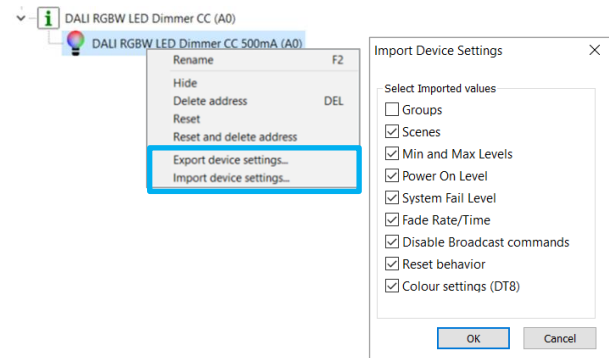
DALI RGBW LED Dimmer CC (A0)

DALI RGBW LED Dimmer CC 500mA (A0)

Rename F2
Hide
Delete address DEL
Reset
Reset and delete address
Export device settings...
Import device settings...

Import Device Settings

Select Imported values
Groups
Scenes
Min and Max Levels
Power On Level
System Fail Level
Fade Rate/Time
Disable Broadcast commands
Reset behavior
Colour settings (DT8)

OK
Cancel